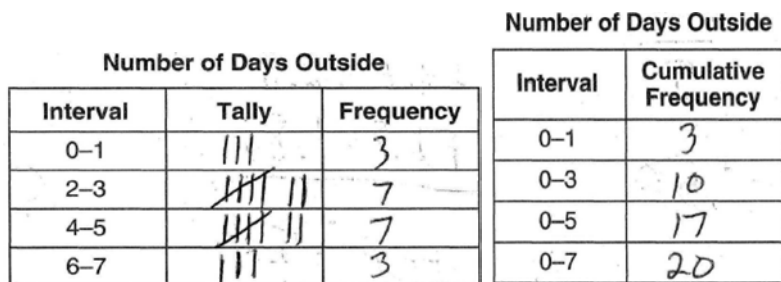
Number of Days Outside

| Interval | Tally | Frequency |
|---|---|---|
| 0–1 | III | 3 |
| 2–3 | IIII II | 7 |
| 4–5 | IIII II | 7 |
| 6–7 | III | 3 |

Number of Days Outside

| Interval | Cumulative Frequency |
|---|---|
| 0–1 | 3 |
| 0–3 | 10 |
| 0–5 | 17 |
| 0–7 | 20 |